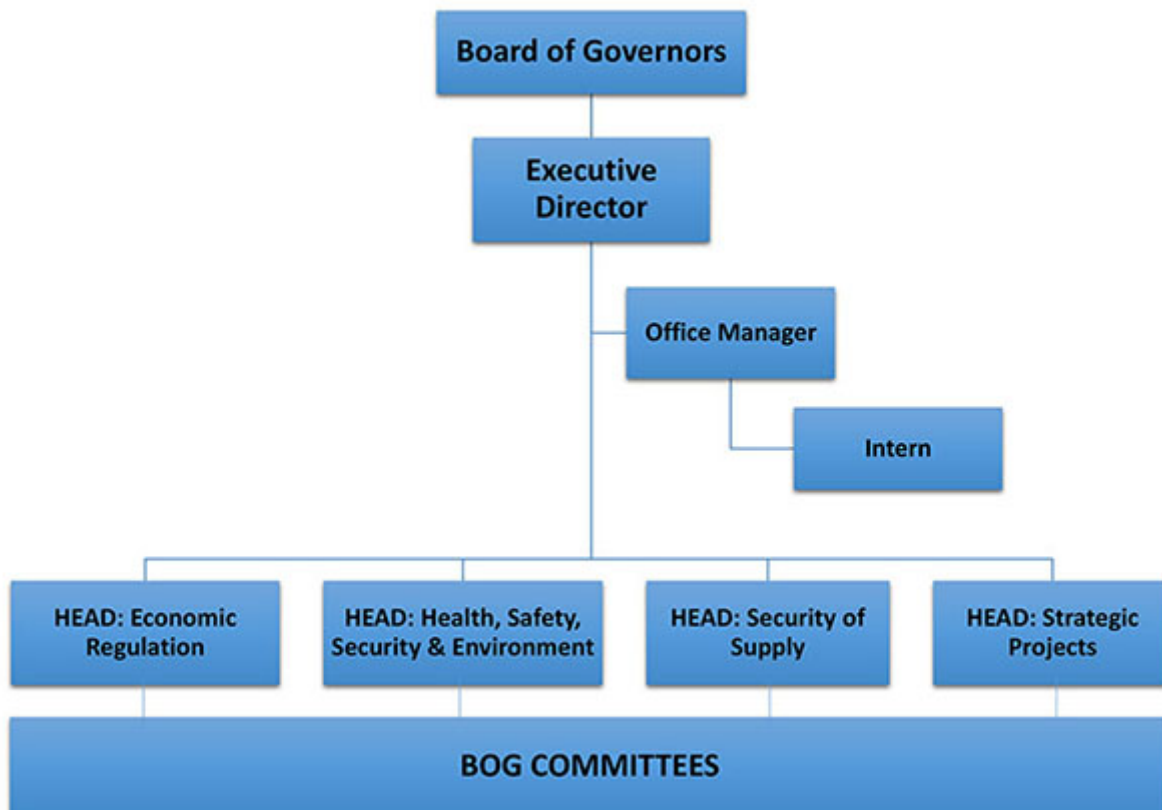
Board of Governors

Executive Director

Office Manager

Intern

HEAD: Economic Regulation

HEAD: Health, Safety, Security & Environment

HEAD: Security of Supply

HEAD: Strategic Projects

BOG COMMITTEES